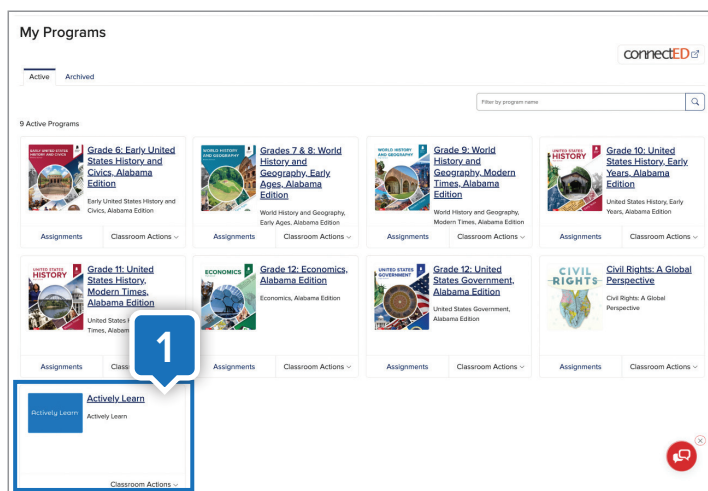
My Programs

connectED

Active Archived

Filter by program name

9 Active Programs

EARLY UNITED STATES HISTORY AND CIVICS

Grade 6: Early United States History and Civics, Alabama Edition

Early United States History and Civics, Alabama Edition

Assignments Classroom Actions

WORLD HISTORY AND GEOGRAPHY

Grades 7 & 8: World History and Geography, Early Ages, Alabama Edition

World History and Geography, Early Ages, Alabama Edition

Assignments Classroom Actions

WORLD HISTORY AND GEOGRAPHY

Grade 9: World History and Geography, Modern Times, Alabama Edition

World History and Geography, Modern Times, Alabama Edition

Assignments Classroom Actions

UNITED STATES HISTORY

Grade 10: United States History, Early Years, Alabama Edition

United States History, Early Years, Alabama Edition

Assignments Classroom Actions

UNITED STATES HISTORY

Grade 11: United States History, Modern Times, Alabama Edition

United States History, Modern Times, Alabam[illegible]

Assignments Class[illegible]

1

ECONOMICS

Grade 12: Economics, Alabama Edition

Economics, Alabama Edition

Assignments Classroom Actions

UNITED STATES GOVERNMENT

Grade 12: United States Government, Alabama Edition

United States Government, Alabama Edition

Assignments Classroom Actions

CIVIL RIGHTS

Civil Rights: A Global Perspective

Civil Rights: A Global Perspective

Assignments Classroom Actions

Actively Learn

Actively Learn

Actively Learn

Classroom Actions